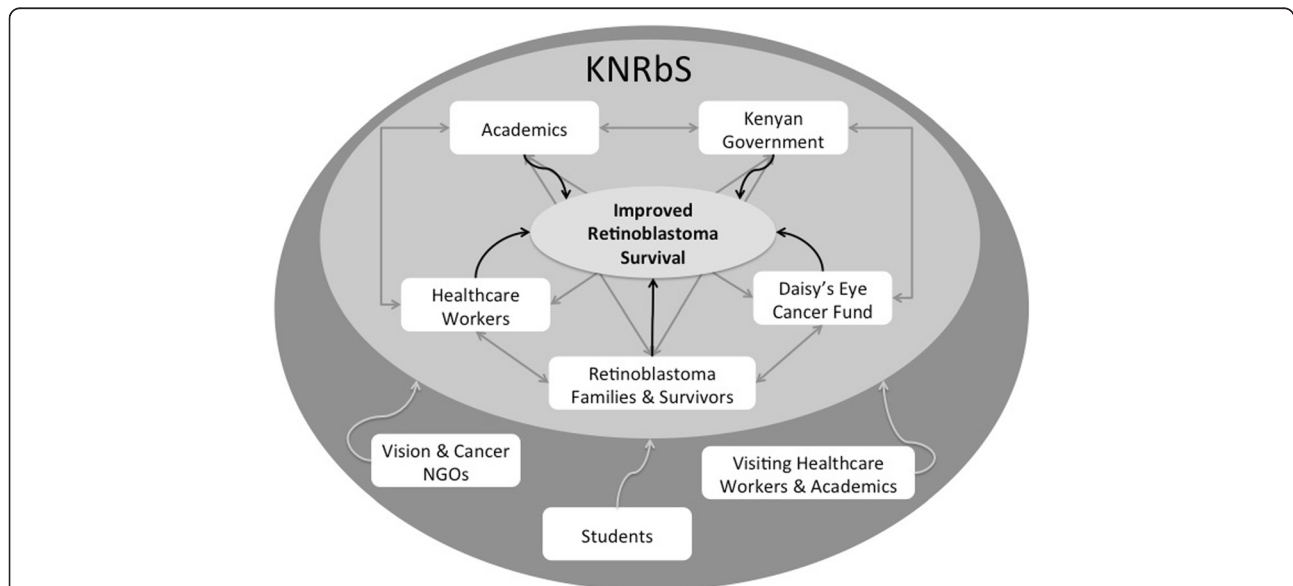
KNRbS

Academics

Kenyan Government

Improved Retinoblastoma Survival

Healthcare Workers

Daisy's Eye Cancer Fund

Retinoblastoma Families & Survivors

Vision & Cancer NGOs

Visiting Healthcare Workers & Academics

Students